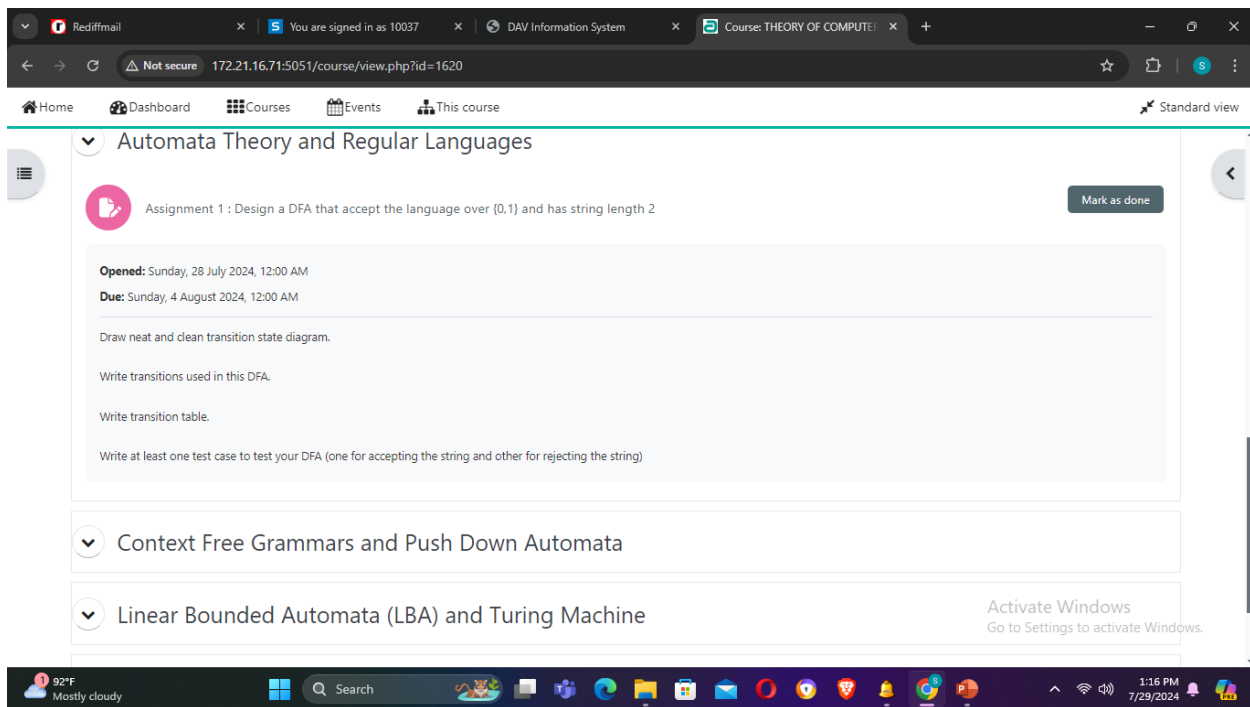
Rediffmail
You are signed in as 10037
DAV Information System
Course: THEORY OF COMPUTE
Not secure 172.21.16.71:5051/course/view.php?id=1620
S

Home Dashboard Courses Events This course Standard view

Automata Theory and Regular Languages

Assignment 1 : Design a DFA that accept the language over {0,1} and has string length 2

Mark as done

**Opened:** Sunday, 28 July 2024, 12:00 AM

**Due:** Sunday, 4 August 2024, 12:00 AM

Draw neat and clean transition state diagram.

Write transitions used in this DFA.

Write transition table.

Write at least one test case to test your DFA (one for accepting the string and other for rejecting the string)

Context Free Grammars and Push Down Automata

Linear Bounded Automata (LBA) and Turing Machine

Activate Windows
Go to Settings to activate Windows.

1
92°F
Mostly cloudy
Search
1:16 PM
7/29/2024